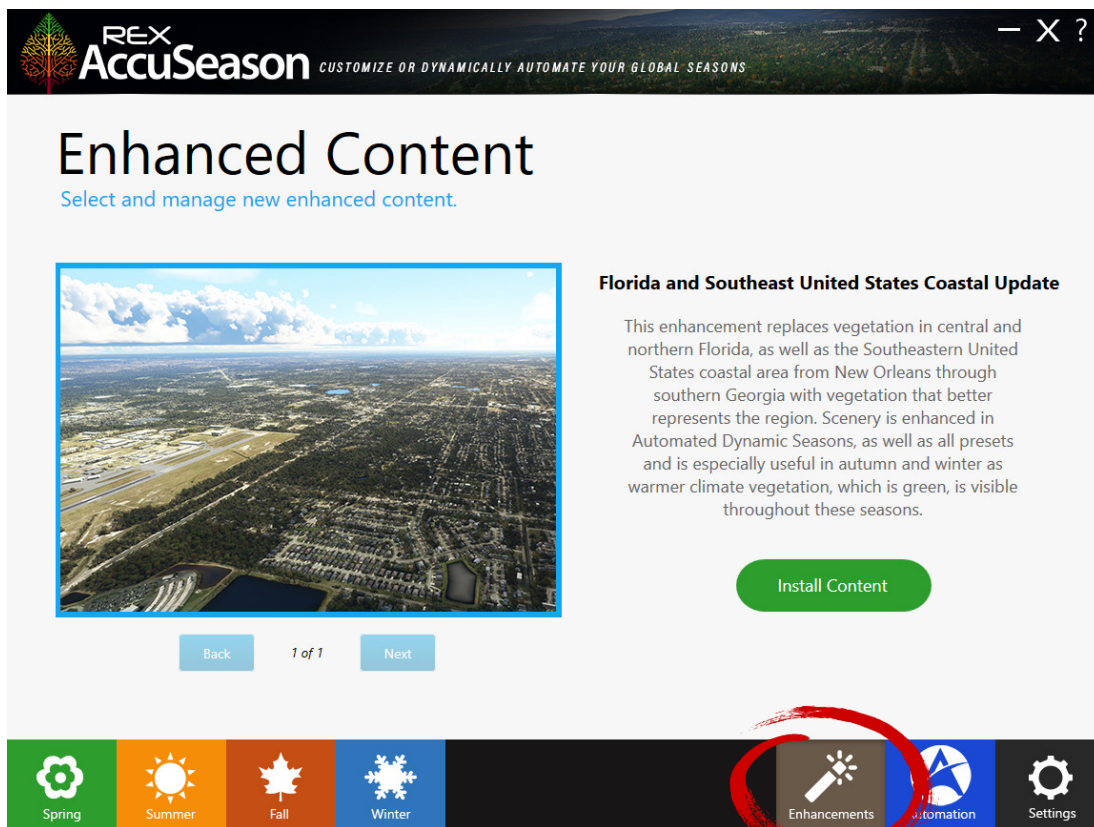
REX AccuSeason CUSTOMIZE OR DYNAMICALLY AUTOMATE YOUR GLOBAL SEASONS

— X ?

Enhanced Content

Select and manage new enhanced content.

Florida and Southeast United States Coastal Update

This enhancement replaces vegetation in central and northern Florida, as well as the Southeastern United States coastal area from New Orleans through southern Georgia with vegetation that better represents the region. Scenery is enhanced in Automated Dynamic Seasons, as well as all presets and is especially useful in autumn and winter as warmer climate vegetation, which is green, is visible throughout these seasons.

Install Content

Back 1 of 1 Next

Spring Summer Fall Winter Enhancements Automation Settings